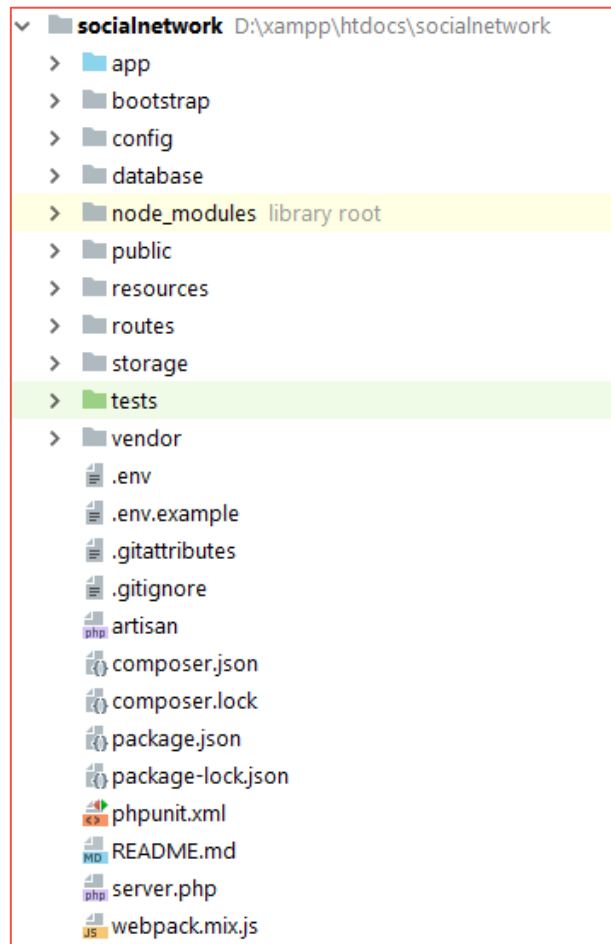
socialnetwork D:\xampp\htdocs\socialnetwork
app
bootstrap
config
database
node_modules library root
public
resources
routes
storage
tests
vendor
.env
.env.example
.gitattributes
.gitignore
php artisan
composer.json
composer.lock
package.json
package-lock.json
phpunit.xml
MD README.md
php server.php
JS webpack.mix.js